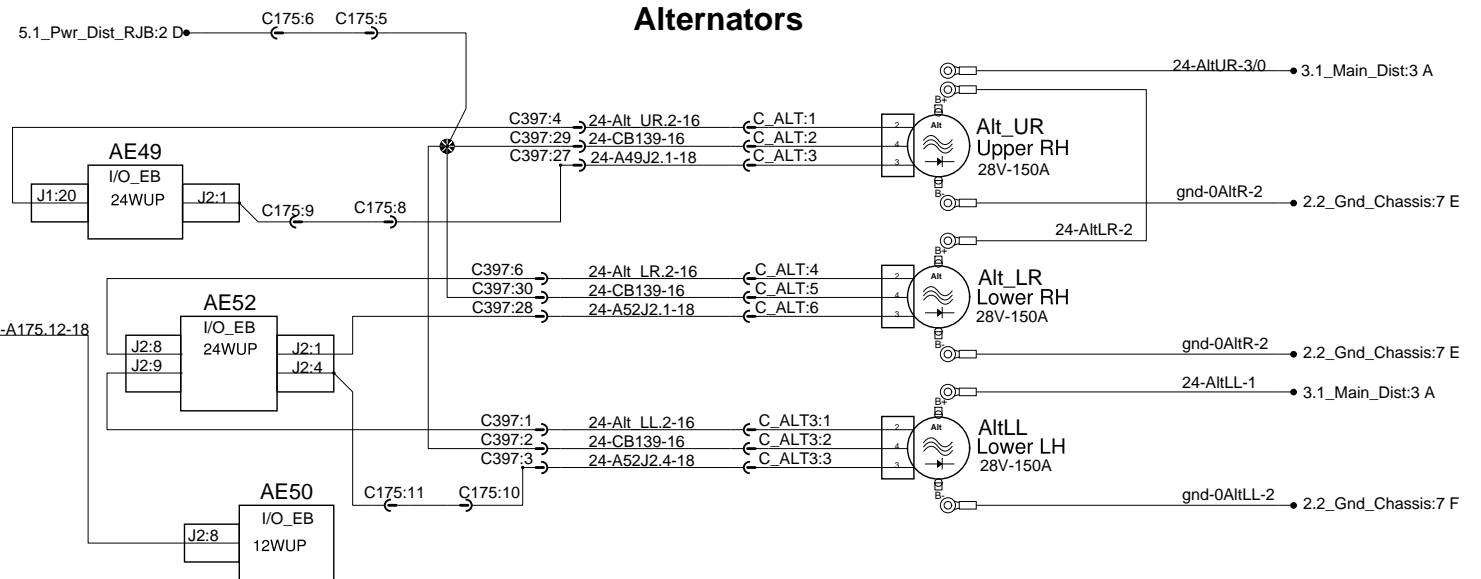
Alternators

5.1_Pwr_Dist_RJB:2 D

C175:6 C175:5

24-AltUR-3/0 3.1_Main_Dist:3 A

B+

C397:4 24-Alt_UR.2-16 C_ALT:1
C397:29 24-CB139-16 C_ALT:2
C397:27 24-A49J2.1-18 C_ALT:3

2
Alt
4
3

Alt_UR
Upper RH
28V-150A

B-

AE49
I/O_EB
24WUP
J1:20
J2:1

C175:9 C175:8

gnd-0AltR-2 2.2_Gnd_Chassis:7 E

24-AltLR-2

B+

C397:6 24-Alt_LR.2-16 C_ALT:4
C397:30 24-CB139-16 C_ALT:5
C397:28 24-A52J2.1-18 C_ALT:6

2
Alt
4
3

Alt_LR
Lower RH
28V-150A

B-

AE52
I/O_EB
24WUP
J2:8
J2:9
J2:1
J2:4

-A175.12-18

gnd-0AltR-2 2.2_Gnd_Chassis:7 E

24-AltLL-1 3.1_Main_Dist:3 A

B+

C397:1 24-Alt_LL.2-16 C_ALT3:1
C397:2 24-CB139-16 C_ALT3:2
C397:3 24-A52J2.4-18 C_ALT3:3

2
Alt
4
3

AltLL
Lower LH
28V-150A

B-

C175:11 C175:10

gnd-0AltLL-2 2.2_Gnd_Chassis:7 F

AE50
I/O_EB
12WUP
J2:8